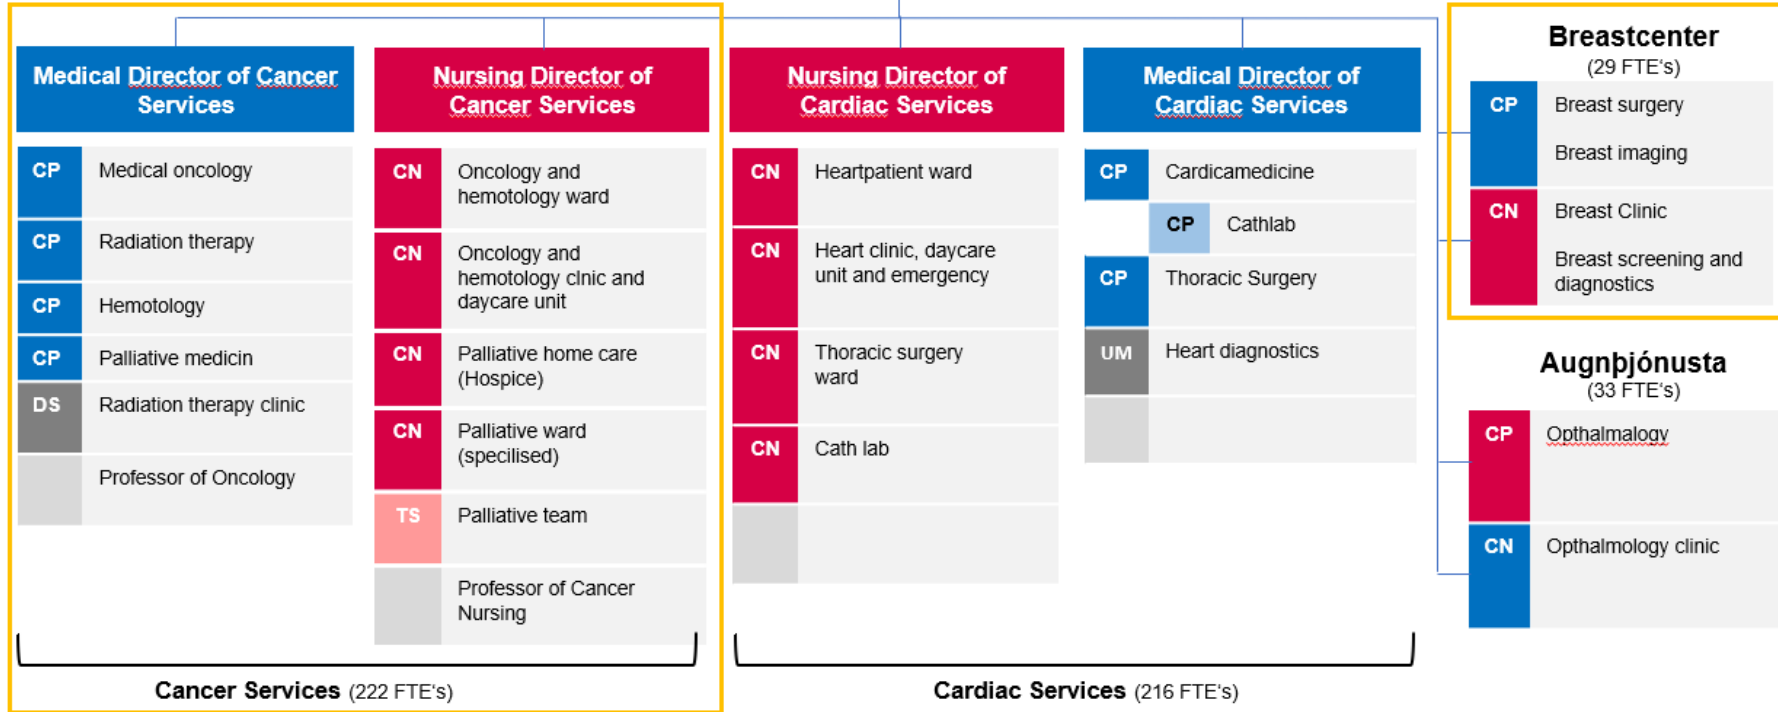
Medical Director of Cancer Services

CP Medical oncology

CP Radiation therapy

CP Hemotology

CP Palliative medicin

DS Radiation therapy clinic

Professor of Oncology

Nursing Director of Cancer Services

CN Oncology and hemotology ward

CN Oncology and hemotology clnic and daycare unit

CN Palliative home care (Hospice)

CN Palliative ward (specilised)

TS Palliative team

Professor of Cancer Nursing

Cancer Services (222 FTE's)

Nursing Director of Cardiac Services

CN Heartpatient ward

CN Heart clinic, daycare unit and emergency

CN Thoracic surgery ward

CN Cath lab

Medical Director of Cardiac Services

CP Cardicamedicine

CP Cathlab

CP Thoracic Surgery

UM Heart diagnostics

Cardiac Services (216 FTE's)

Breastcenter
(29 FTE's)

CP Breast surgery

Breast imaging

CN Breast Clinic

Breast screening and diagnostics

Augnþjónusta
(33 FTE's)

CP Opthalmalogy

CN Opthalmology clinic